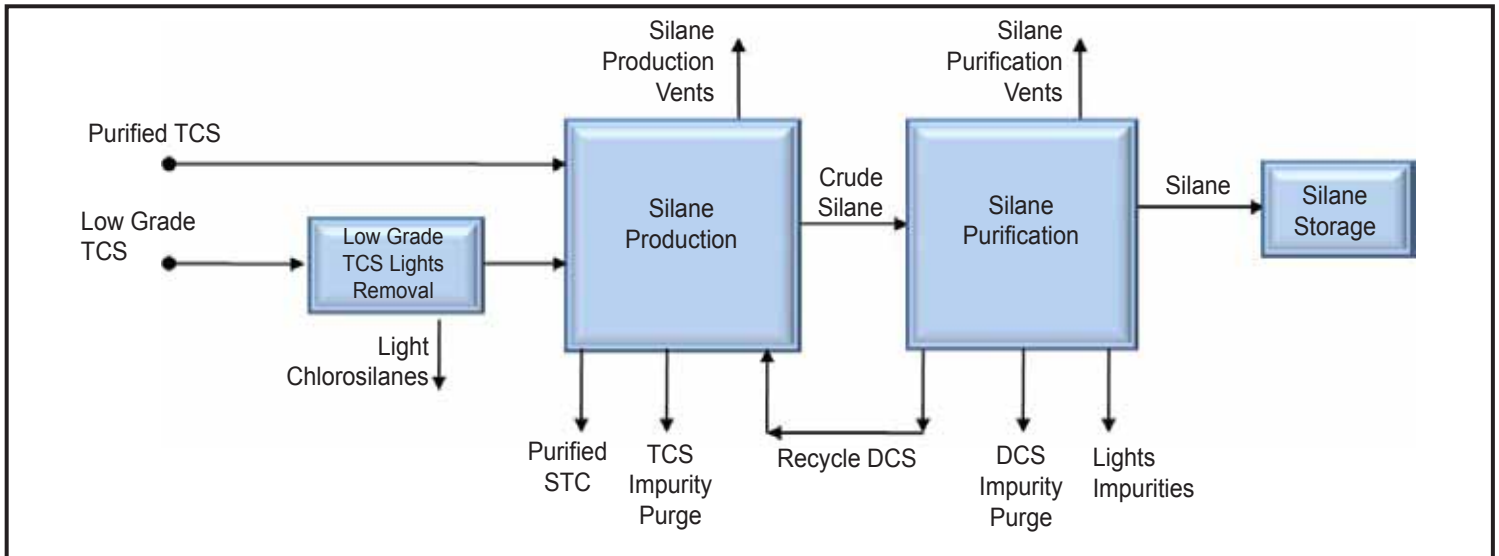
Silane Production Vents

Silane Purification Vents

Purified TCS

Low Grade TCS

Low Grade TCS Lights Removal

Silane Production

Crude Silane

Silane Purification

Silane

Silane Storage

Light Chlorosilanes

Purified STC

TCS Impurity Purge

Recycle DCS

DCS Impurity Purge

Lights Impurities